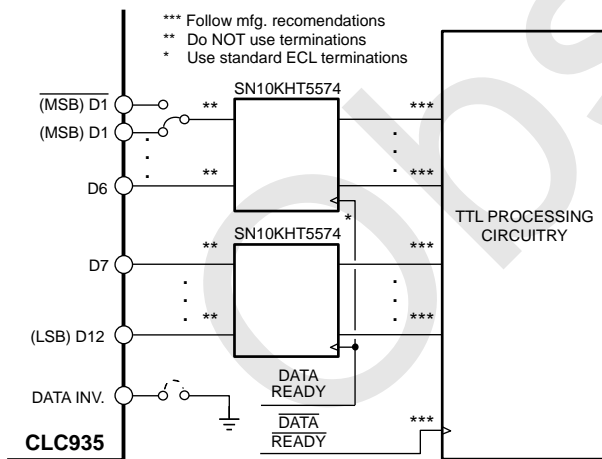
*** Follow mfg. recomendations
** Do NOT use terminations
* Use standard ECL terminations

$\overline{\text{(MSB) D1}}$
(MSB) D1
D6
D7
(LSB) D12
DATA INV.
CLC935

SN10KHT5574
SN10KHT5574

**
**
**
**
*

***
***
***
***
***

DATA READY
$\overline{\text{DATA READY}}$

TTL PROCESSING CIRCUITRY